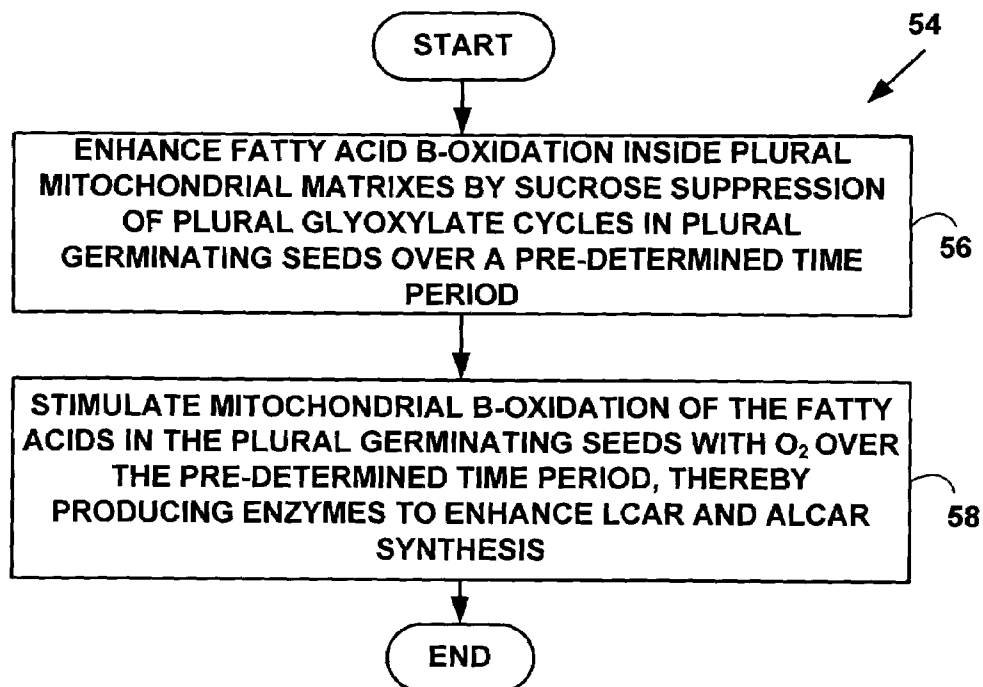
START

54

ENHANCE FATTY ACID B-OXIDATION INSIDE PLURAL MITOCHONDRIAL MATRIXES BY SUCROSE SUPPRESSION OF PLURAL GLYOXYLATE CYCLES IN PLURAL GERMINATING SEEDS OVER A PRE-DETERMINED TIME PERIOD

56

STIMULATE MITOCHONDRIAL B-OXIDATION OF THE FATTY ACIDS IN THE PLURAL GERMINATING SEEDS WITH $O_2$ OVER THE PRE-DETERMINED TIME PERIOD, THEREBY PRODUCING ENZYMES TO ENHANCE LCAR AND ALCAR SYNTHESIS

58

END